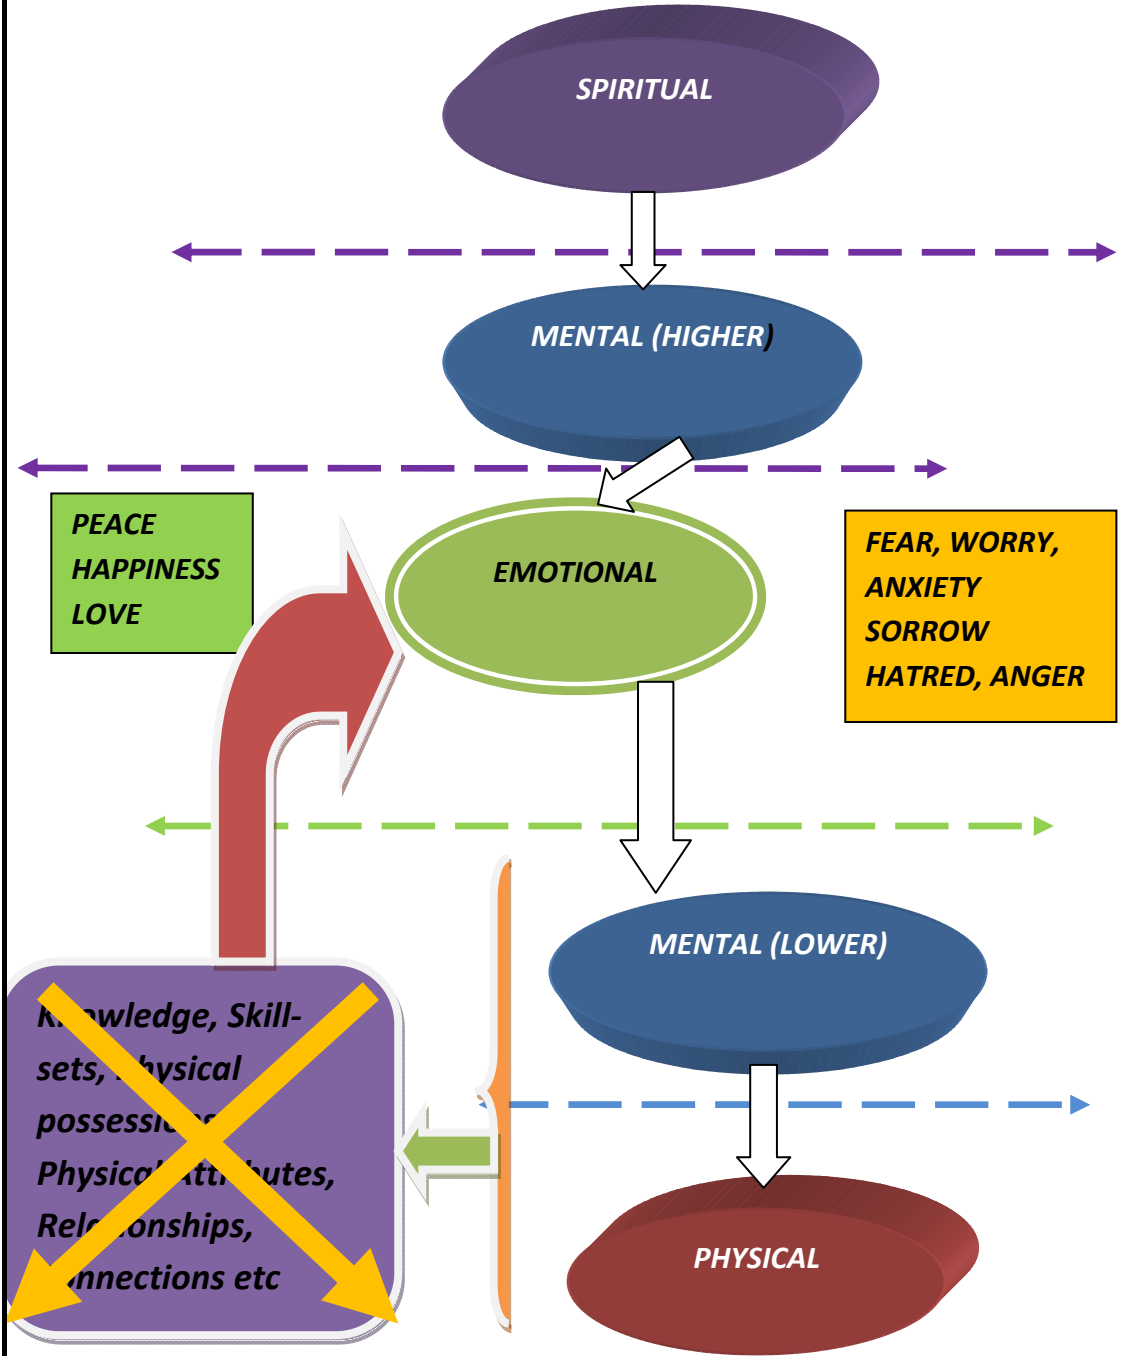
SPIRITUAL

MENTAL (HIGHER)

PEACE
HAPPINESS
LOVE

EMOTIONAL

FEAR, WORRY,
ANXIETY
SORROW
HATRED, ANGER

MENTAL (LOWER)

K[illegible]wledge, Skill-sets, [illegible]hysical possessi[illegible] Physica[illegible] Att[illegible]butes, Rel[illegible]onships, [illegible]nnections etc

PHYSICAL